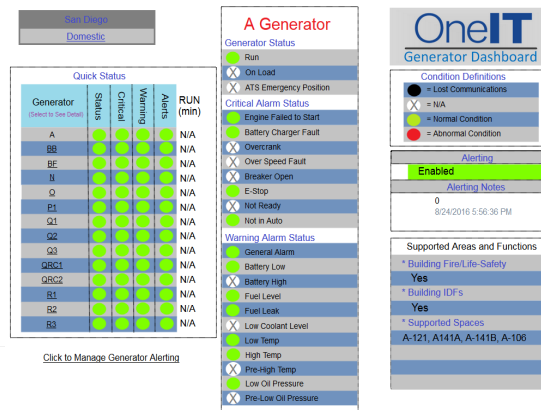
San Diego
Domestic

Quick Status

| Generator (Select to See Detail) | Status | Critical | Warning | Alerts | RUN (min) |
|---|---|---|---|---|---|
| A | | | | | N/A |
| BB | | | | | N/A |
| BF | | | | | N/A |
| N | | | | | N/A |
| O | | | | | N/A |
| P1 | | | | | N/A |
| Q1 | | | | | N/A |
| Q2 | | | | | N/A |
| Q3 | | | | | N/A |
| QRC1 | | | | | N/A |
| QRC2 | | | | | N/A |
| R1 | | | | | N/A |
| R2 | | | | | N/A |
| R3 | | | | | N/A |

Click to Manage Generator Alerting

A Generator

Generator Status
Run
On Load
ATS Emergency Position

Critical Alarm Status
Engine Failed to Start
Battery Charger Fault
Overcrank
Over Speed Fault
Breaker Open
E-Stop
Not Ready
Not in Auto

Warning Alarm Status
General Alarm
Battery Low
Battery High
Fuel Level
Fuel Leak
Low Coolant Level
Low Temp
High Temp
Pre-High Temp
Low Oil Pressure
Pre-Low Oil Pressure

OneIT
Generator Dashboard

Condition Definitions
= Lost Communications
= N/A
= Normal Condition
= Abnormal Condition

Alerting
Enabled
Alerting Notes
0
8/24/2016 5:56:36 PM

Supported Areas and Functions
* Building Fire/Life-Safety
Yes
* Building IDFs
Yes
* Supported Spaces
A-121, A141A, A-141B, A-106